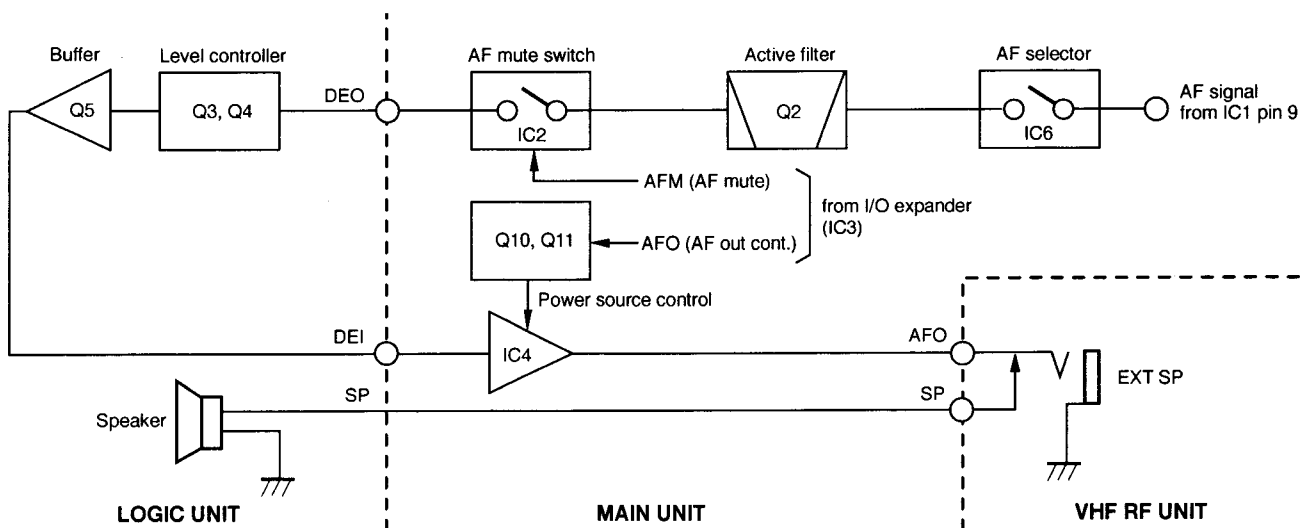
Buffer
Q5
Level controller
Q3, Q4
DEO
AF mute switch
IC2
Active filter
Q2
AF selector
IC6
AF signal from IC1 pin 9
AFM (AF mute)
from I/O expander (IC3)
Q10, Q11
AFO (AF out cont.)
Power source control
DEI
IC4
AFO
SP
SP
Speaker
EXT SP
LOGIC UNIT
MAIN UNIT
VHF RF UNIT